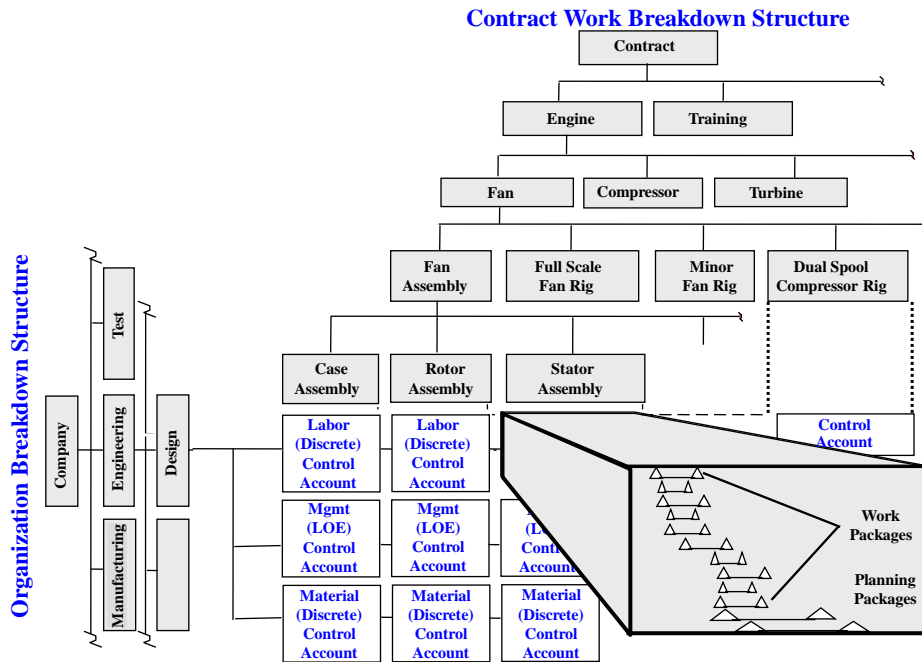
Contract Work Breakdown Structure

Contract

Engine

Training

Fan

Compressor

Turbine

Fan Assembly

Full Scale Fan Rig

Minor Fan Rig

Dual Spool Compressor Rig

Case Assembly

Rotor Assembly

Stator Assembly

Organization Breakdown Structure

Company

Test

Engineering

Manufacturing

Design

Labor (Discrete) Control Account

Labor (Discrete) Control Account

Control Account

Mgmt (LOE) Control Account

Mgmt (LOE) Control Account

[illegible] (L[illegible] Contr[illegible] Accoun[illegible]

Material (Discrete) Control Account

Material (Discrete) Control Account

Material (Discrete) Control Account

Work Packages

Planning Packages